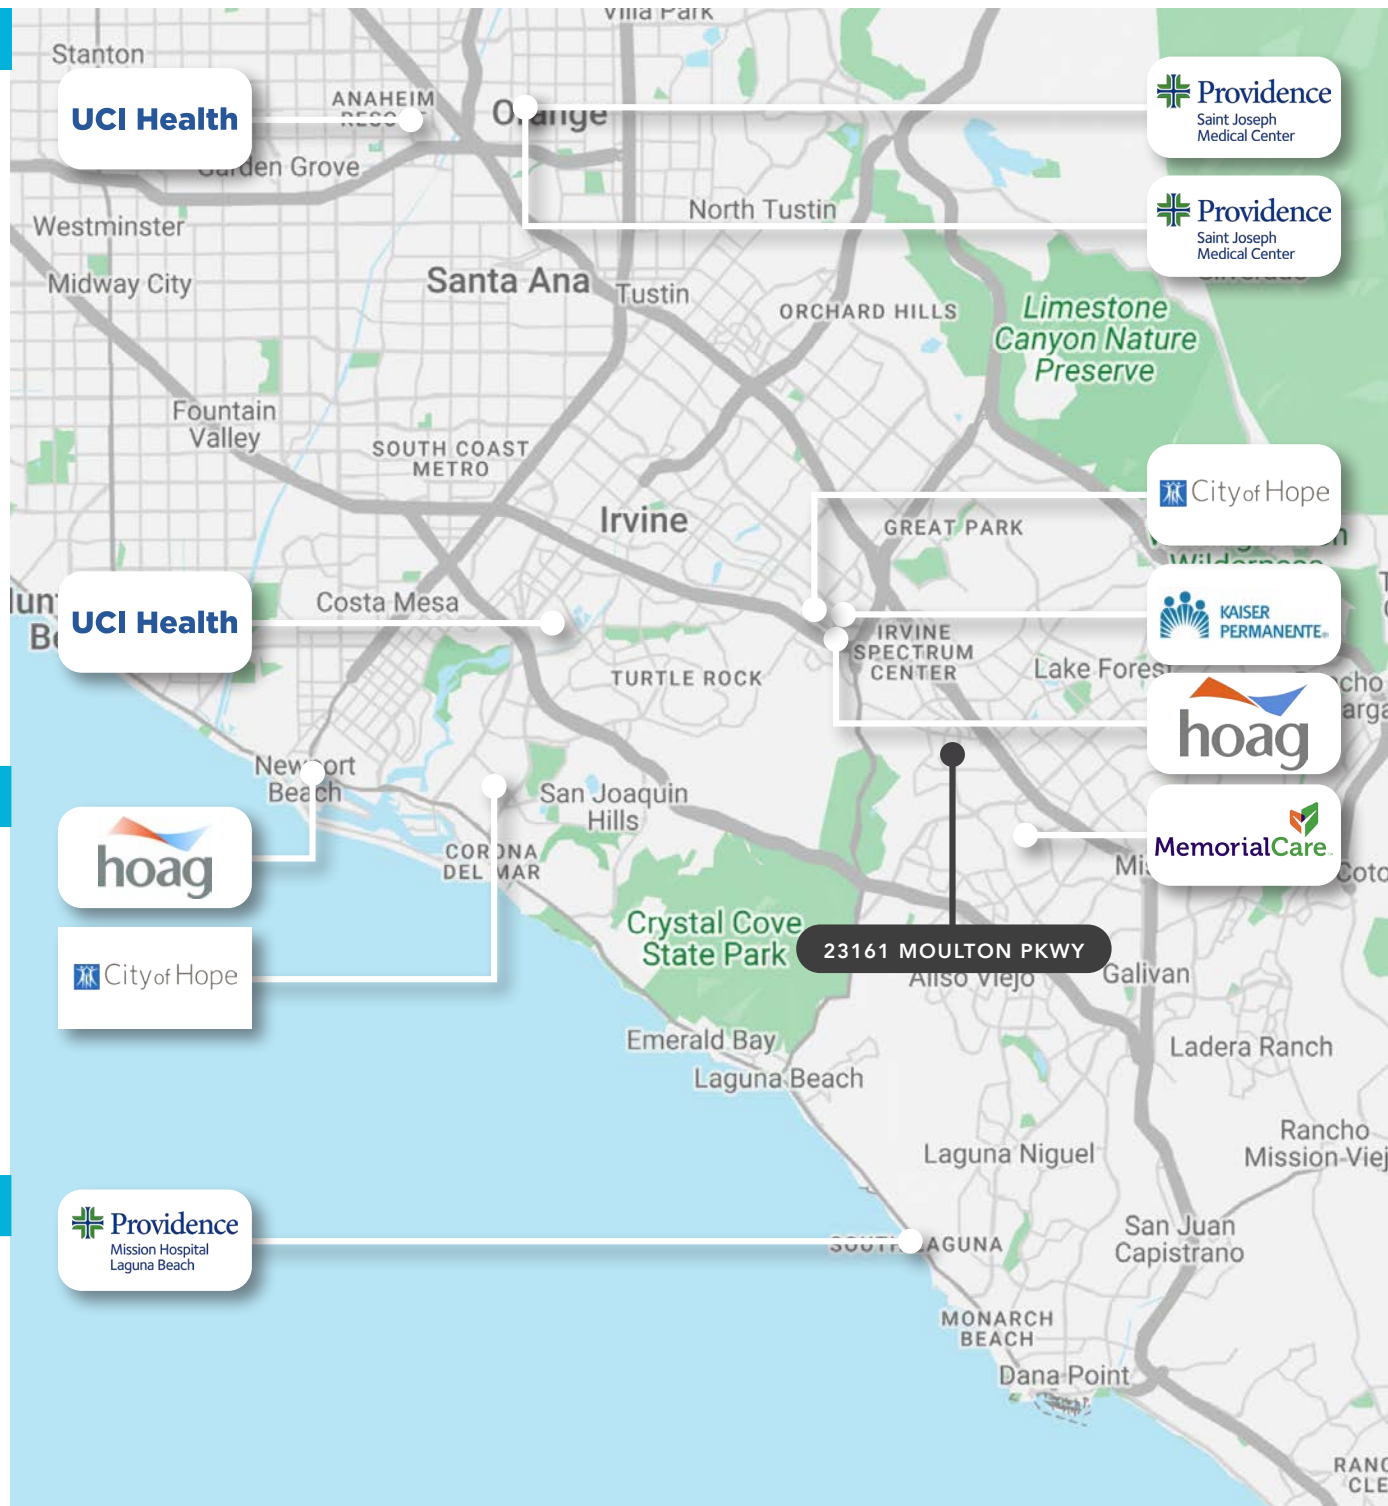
Villa Park

Stanton

UCI Health

ANAHEIM RESO

Orange

Garden Grove

Providence
Saint Joseph
Medical Center

Providence
Saint Joseph
Medical Center

North Tustin

Westminster

Midway City

Santa Ana

Tustin

ORCHARD HILLS

Limestone Canyon Nature Preserve

Fountain Valley

SOUTH COAST METRO

Irvine

City of Hope

GREAT PARK

Hun Be

UCI Health

Costa Mesa

KAISER PERMANENTE

IRVINE SPECTRUM CENTER

Lake Forest

TURTLE ROCK

hoag

Rancho Marga

Newport Beach

San Joaquin Hills

hoag

CORONA DEL MAR

MemorialCare

Mi

Coto

City of Hope

Crystal Cove State Park

23161 MOULTON PKWY

Aliso Viejo

Galivan

Emerald Bay

Ladera Ranch

Laguna Beach

Laguna Niguel

Rancho Mission Viej

Providence
Mission Hospital
Laguna Beach

SOUTH LAGUNA

San Juan Capistrano

MONARCH BEACH

Dana Point

RANC CLE